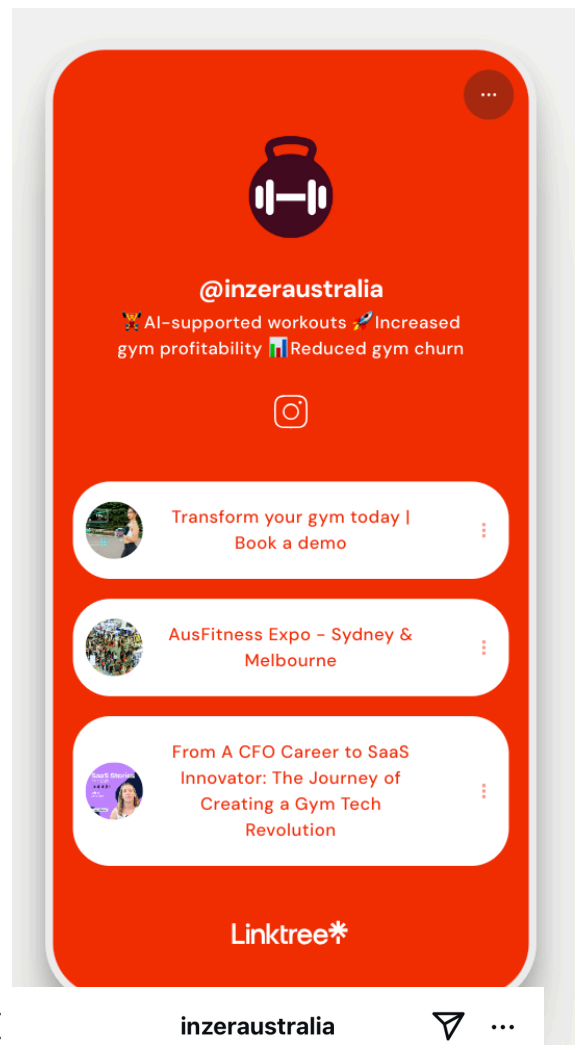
@inzeraustralia

🏋️AI-supported workouts 🚀Increased gym profitability 📊Reduced gym churn

Transform your gym today | Book a demo

AusFitness Expo - Sydney & Melbourne

From A CFO Career to SaaS Innovator: The Journey of Creating a Gym Tech Revolution

Linktree*

inzeraustralia